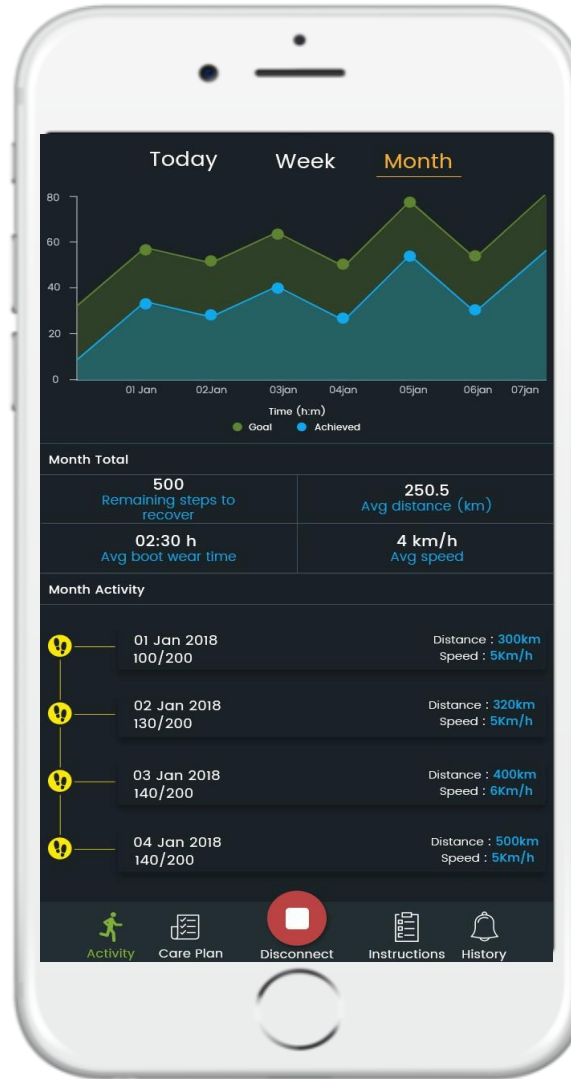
Today Week Month

80
60
40
20
0

01 Jan 02Jan 03jan 04jan 05jan 06jan 07jan

Time (h:m)

Goal Achieved

Month Total

| 500 Remaining steps to recover | 250.5 Avg distance (km) |
|---|---|
| 02:30 h Avg boot wear time | 4 km/h Avg speed |

Month Activity

01 Jan 2018
100/200
Distance : 300km
Speed : 5Km/h

02 Jan 2018
130/200
Distance : 320km
Speed : 5Km/h

03 Jan 2018
140/200
Distance : 400km
Speed : 6Km/h

04 Jan 2018
140/200
Distance : 500km
Speed : 5Km/h

Activity Care Plan Disconnect Instructions History